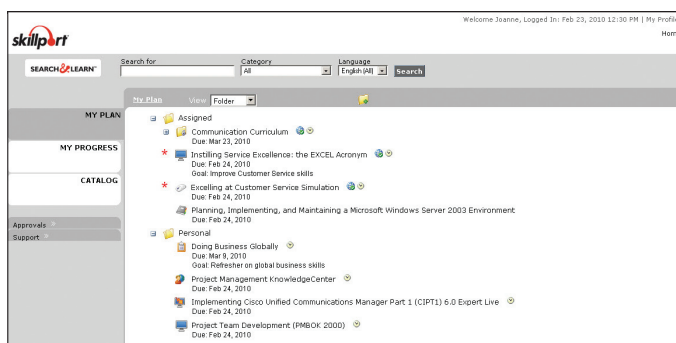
skillport

Welcome Joanne, Logged In: Feb 23, 2010 12:30 PM | My Profil

Hom

SEARCH & LEARN

Search for

Category
All

Language
English (All)

Search

MY PLAN

MY PROGRESS

CATALOG

Approvals

Support

My Plan View Folder

Assigned

Communication Curriculum
Due: Mar 23, 2010

* Instilling Service Excellence: the EXCEL Acronym
Due: Feb 24, 2010
Goal: Improve Customer Service skills

* Excelling at Customer Service Simulation
Due: Feb 24, 2010

Planning, Implementing, and Maintaining a Microsoft Windows Server 2003 Environment
Due: Feb 24, 2010

Personal

Doing Business Globally
Due: Mar 9, 2010
Goal: Refresher on global business skills

Project Management KnowledgeCenter
Due: Feb 24, 2010

Implementing Cisco Unified Communications Manager Part 1 (CIPT1) 6.0 Expert Live
Due: Feb 24, 2010

Project Team Development (PMBOK 2000)
Due: Feb 24, 2010